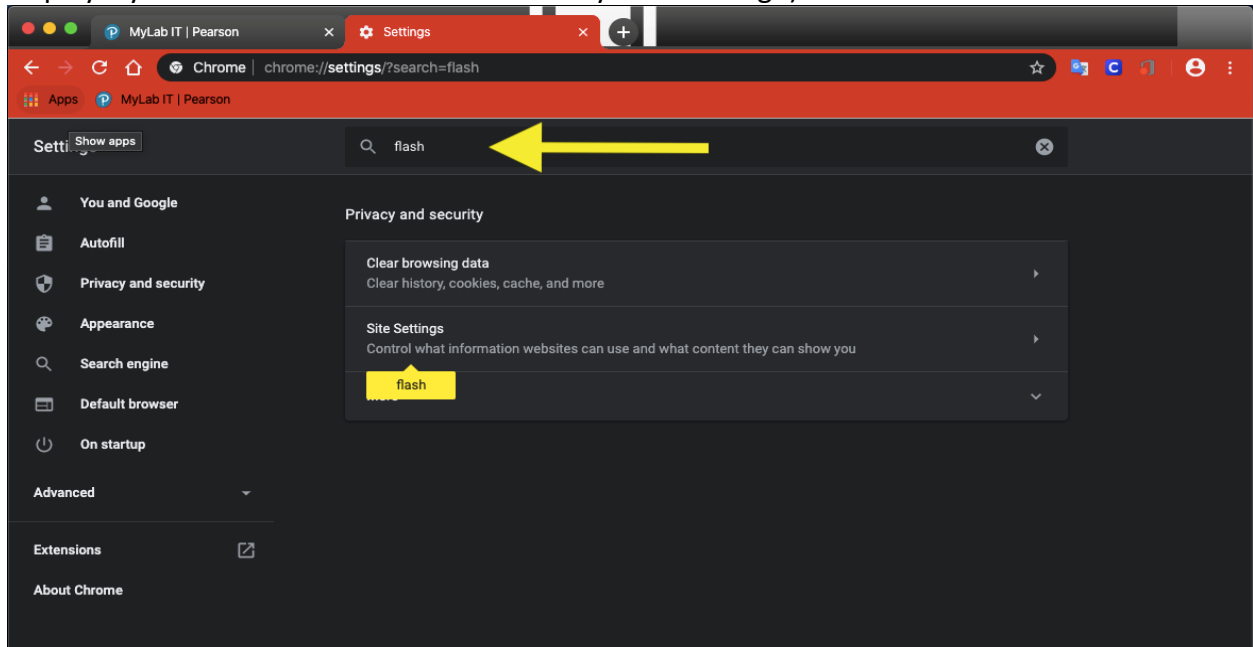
MyLab IT | Pearson

Settings

Chrome | chrome://settings/?search=flash

Apps

MyLab IT | Pearson

Setti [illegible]

Show apps

flash

You and Google

Autofill

Privacy and security

Appearance

Search engine

Default browser

On startup

Advanced

Extensions

About Chrome

Privacy and security

Clear browsing data

Clear history, cookies, cache, and more

Site Settings

Control what information websites can use and what content they can show you

flash

More